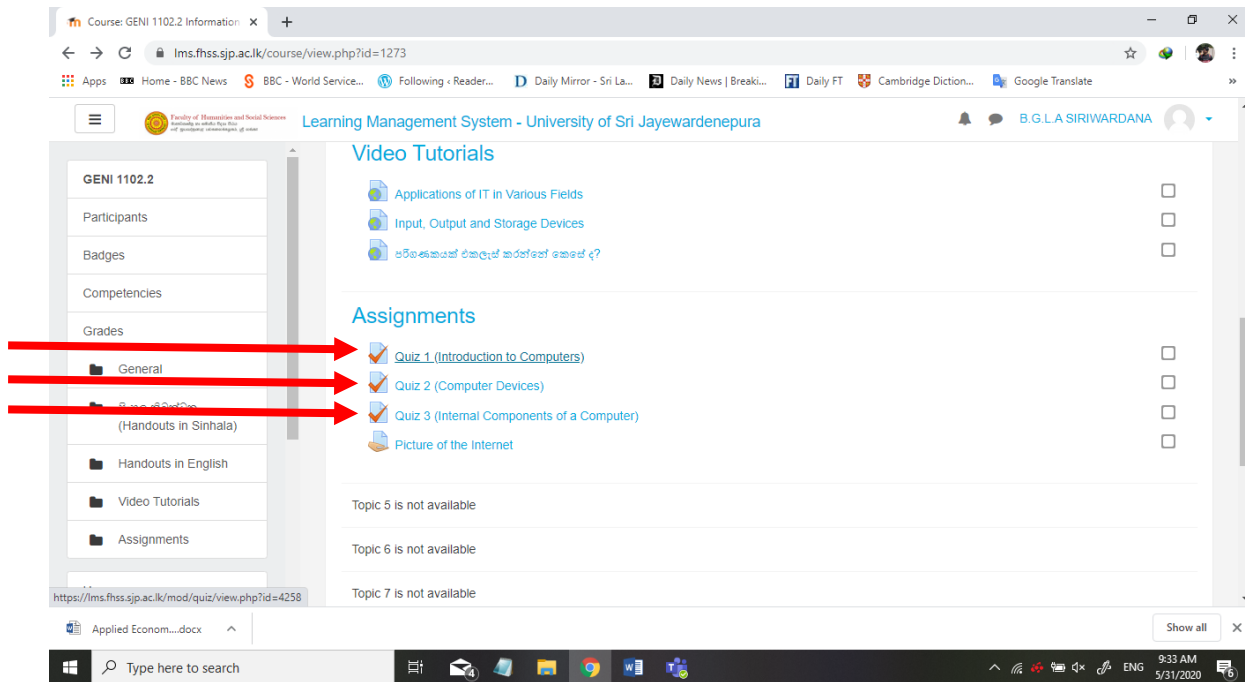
Course: GENI 1102.2 Information ×

lms.fhss.sjp.ac.lk/course/view.php?id=1273

Apps Home - BBC News BBC - World Service... Following ‹ Reader... Daily Mirror - Sri La... Daily News | Breaki... Daily FT Cambridge Diction... Google Translate

Faculty of Humanities and Social Sciences

Learning Management System - University of Sri Jayewardenepura

B.G.L.A SIRIWARDANA

GENI 1102.2
Participants
Badges
Competencies
Grades
General
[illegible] (Handouts in Sinhala)
Handouts in English
Video Tutorials
Assignments

Video Tutorials

Applications of IT in Various Fields
Input, Output and Storage Devices
පරිගණකයක් එකලැස් කරන්නේ කෙසේ ද?

Assignments

Quiz 1 (Introduction to Computers)
Quiz 2 (Computer Devices)
Quiz 3 (Internal Components of a Computer)
Picture of the Internet

Topic 5 is not available
Topic 6 is not available
Topic 7 is not available

https://lms.fhss.sjp.ac.lk/mod/quiz/view.php?id=4258

Applied Econom....docx

Show all

Type here to search

ENG 9:33 AM 5/31/2020